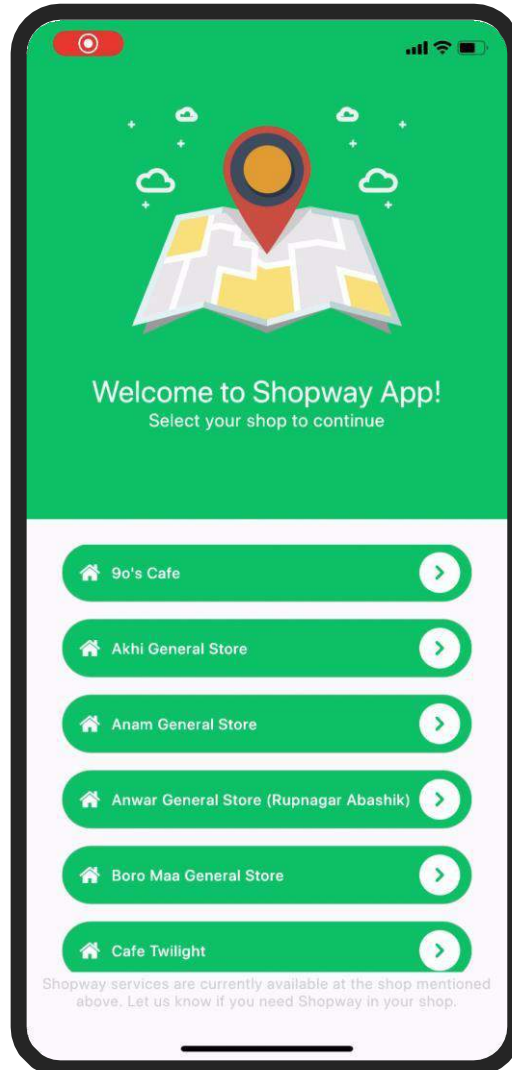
Welcome to Shopway App!
Select your shop to continue

9o's Cafe

Akhi General Store

Anam General Store

Anwar General Store (Rupnagar Abashik)

Boro Maa General Store

Cafe Twilight

Shopway services are currently available at the shop mentioned above. Let us know if you need Shopway in your shop.